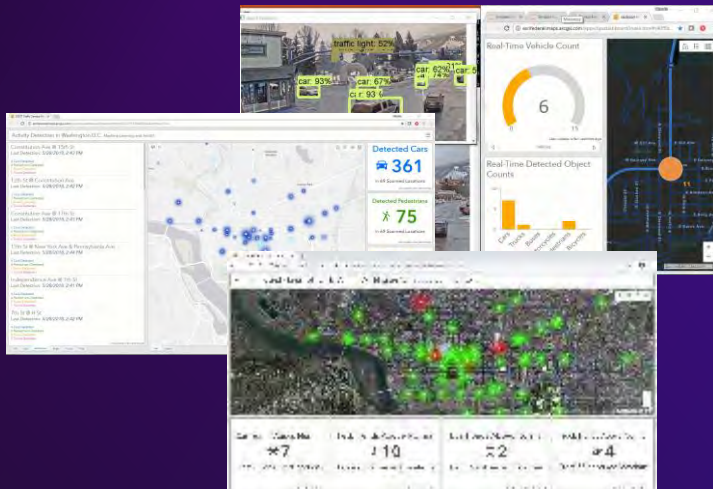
traffic light: 52%

car: 93%

car: 67%

car: 93%

car: 62%

Real-Time Vehicle Count

6

0

15

Real-Time Detected Object Counts

Cars

Trucks

Buses

Motorcycles

Pedestrians

Bicycles

Activity Detection in Washington D.C.

Constitution Ave @ 15th St
Last Detection: 5/28/2019, 2:40 PM

12th St @ Constitution Ave
Last Detection: 5/28/2019, 2:40 PM

Constitution Ave @ 17th St
Last Detection: 5/28/2019, 2:41 PM

11th St @ New York Ave & Pennsylvania Ave
Last Detection: 5/28/2019, 2:41 PM

Independence Ave @ 7th St
Last Detection: 5/28/2019, 2:40 PM

7th St @ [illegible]
Last Detection: 5/28/2019, 2:40 PM

Detected Cars

361

in All Scanned Locations

Detected Pedestrians

75

in All Scanned Locations

7

10

2

4